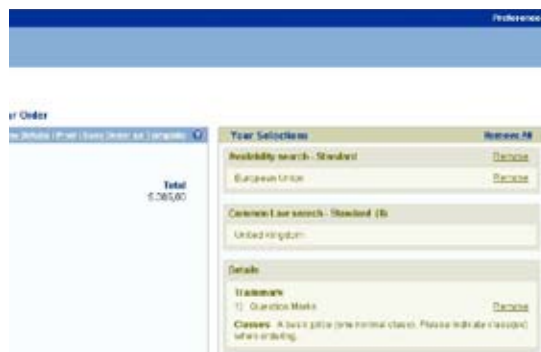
Preference

r Order

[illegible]

Total
5.365,00

Your Selections
Remove All

Availability search - Standard
Remove

European Union
Remove

Common Law search - Standard (3)

United Kingdom

Details

Trademark
1) Question Marks
Remove

Classes A basic price (one nominal class). Please indicate class(es) when ordering.